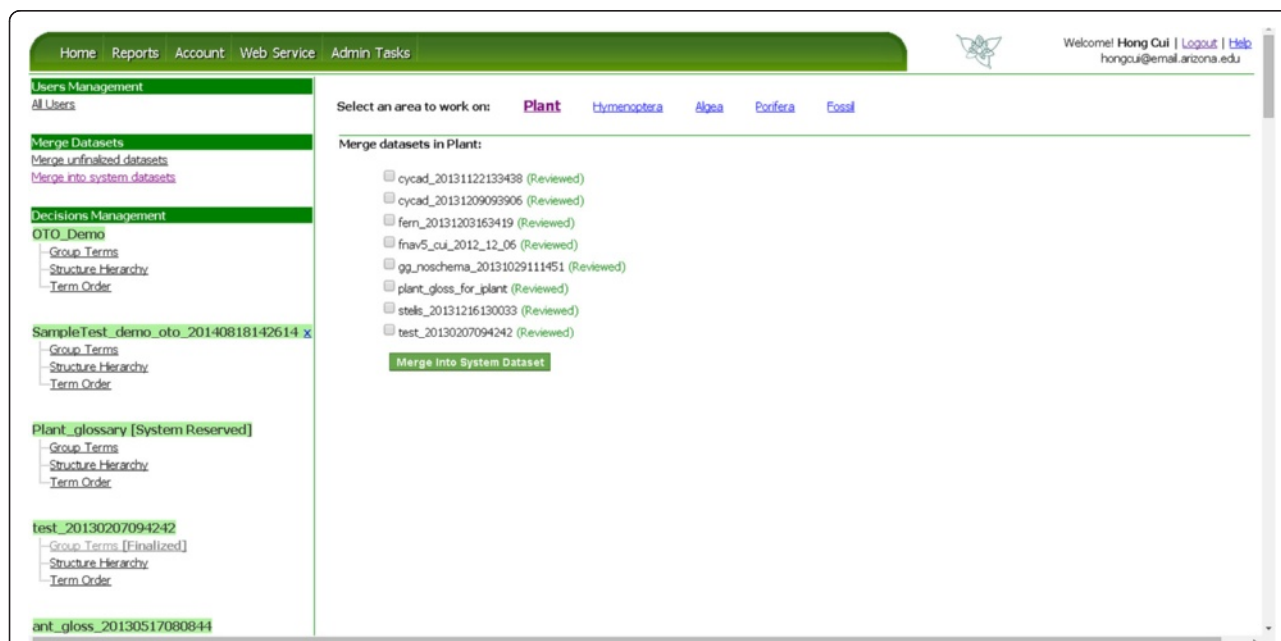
Home Reports Account Web Service Admin Tasks

Welcome! Hong Cui | Logout | Help
hongcui@email.arizona.edu

Users Management
All Users

Merge Datasets
Merge unfinalized datasets
Merge into system datasets

Decisions Management
OTO_Demo
Group Terms
Structure Hierarchy
Term Order

SampleTest_demo_oto_20140818142614 x
Group Terms
Structure Hierarchy
Term Order

Plant_glossary [System Reserved]
Group Terms
Structure Hierarchy
Term Order

test_20130207094242
Group Terms [Finalized]
Structure Hierarchy
Term Order

ant_gloss_20130517080844

Select an area to work on: Plant Hymenoptera Algea Porifera Fossil

Merge datasets in Plant:

cycad_20131122133438 (Reviewed)
cycad_20131209093906 (Reviewed)
fern_20131203163419 (Reviewed)
fnav5_cui_2012_12_06 (Reviewed)
gg_noschema_20131029111451 (Reviewed)
plant_gloss_for_iplant (Reviewed)
stelis_20131216130033 (Reviewed)
test_20130207094242 (Reviewed)

Merge Into System Dataset